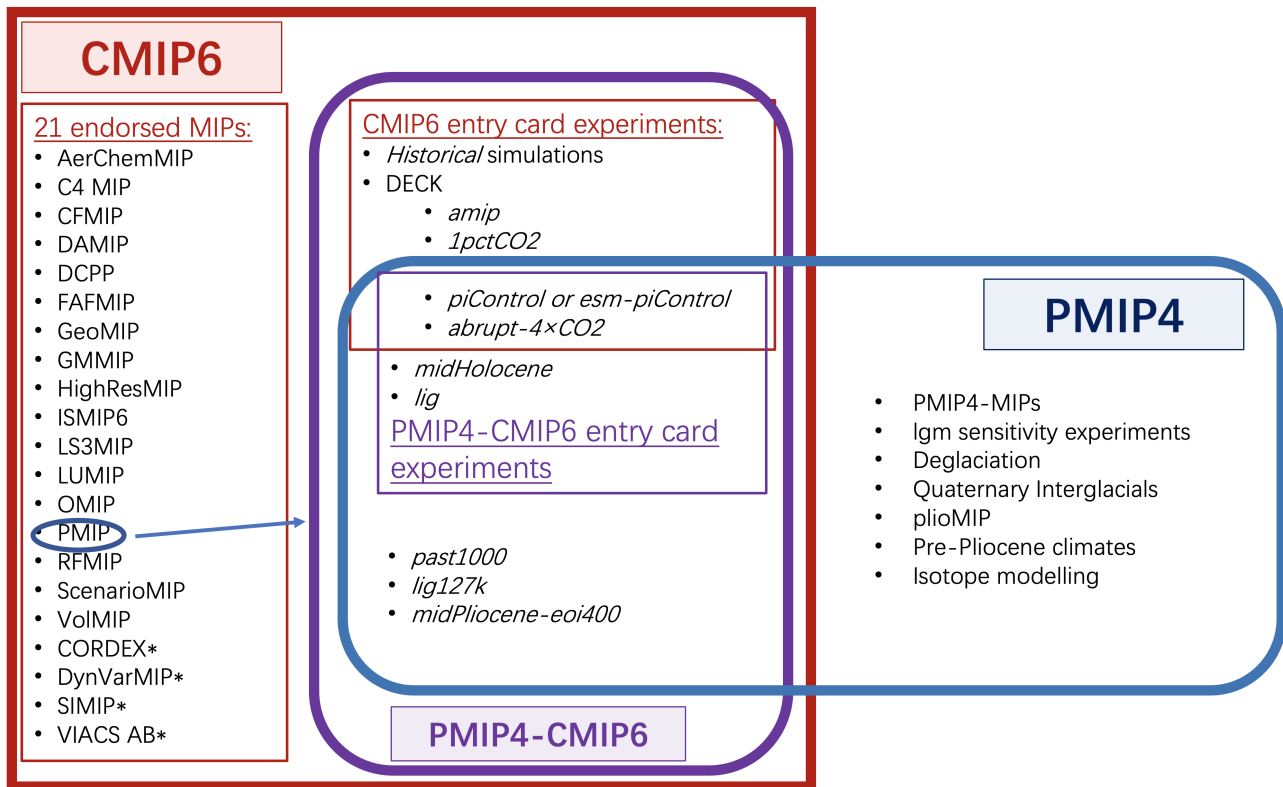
CMIP6

21 endorsed MIPs:
- AerChemMIP
- C4 MIP
- CFMIP
- DAMIP
- DCPP
- FAFMIP
- GeoMIP
- GMMIP
- HighResMIP
- ISMIP6
- LS3MIP
- LUMIP
- OMIP
- PMIP
- RFMIP
- ScenarioMIP
- VolMIP
- CORDEX*
- DynVarMIP*
- SIMIP*
- VIACS AB*

CMIP6 entry card experiments:
- *Historical* simulations
- DECK
  - *amip*
  - *1pctCO2*
  - *piControl or esm-piControl*
  - *abrupt-4×CO2*

- *midHolocene*
- *lig*

PMIP4-CMIP6 entry card experiments

- *past1000*
- *lig127k*
- *midPliocene-eoi400*

PMIP4-CMIP6

PMIP4

- PMIP4-MIPs
- lgm sensitivity experiments
- Deglaciation
- Quaternary Interglacials
- plioMIP
- Pre-Pliocene climates
- Isotope modelling